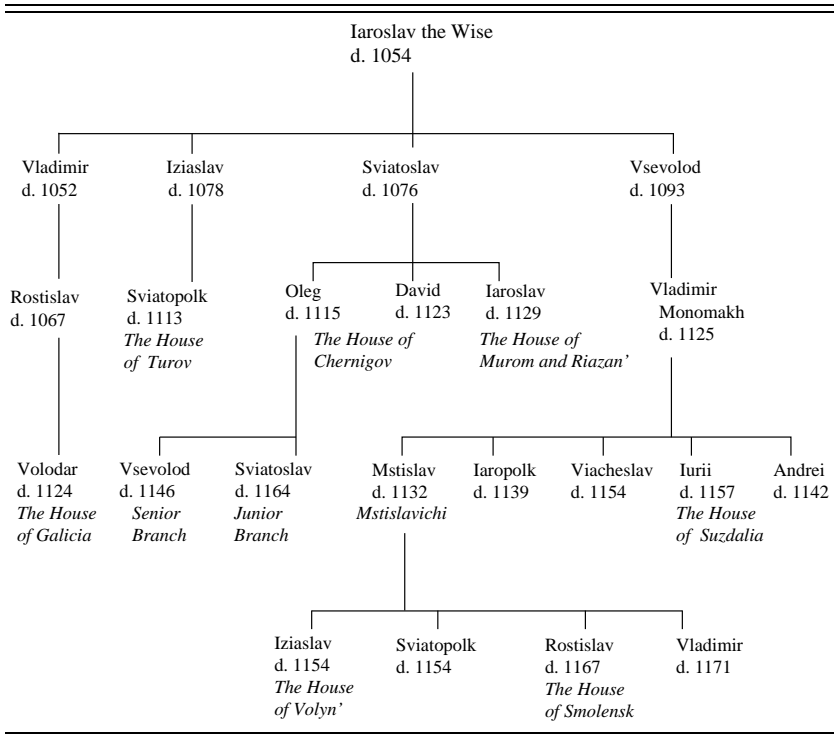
Iaroslav the Wise
d. 1054

Vladimir
d. 1052

Iziaslav
d. 1078

Sviatoslav
d. 1076

Vsevolod
d. 1093

Rostislav
d. 1067

Sviatopolk
d. 1113
*The House of Turov*

Oleg
d. 1115
*The House of Chernigov*

David
d. 1123

Iaroslav
d. 1129
*The House of Murom and Riazan'*

Vladimir Monomakh
d. 1125

Volodar
d. 1124
*The House of Galicia*

Vsevolod
d. 1146
*Senior Branch*

Sviatoslav
d. 1164
*Junior Branch*

Mstislav
d. 1132
*Mstislavichi*

Iaropolk
d. 1139

Viacheslav
d. 1154

Iurii
d. 1157
*The House of Suzdalia*

Andrei
d. 1142

Iziaslav
d. 1154
*The House of Volyn'*

Sviatopolk
d. 1154

Rostislav
d. 1167
*The House of Smolensk*

Vladimir
d. 1171